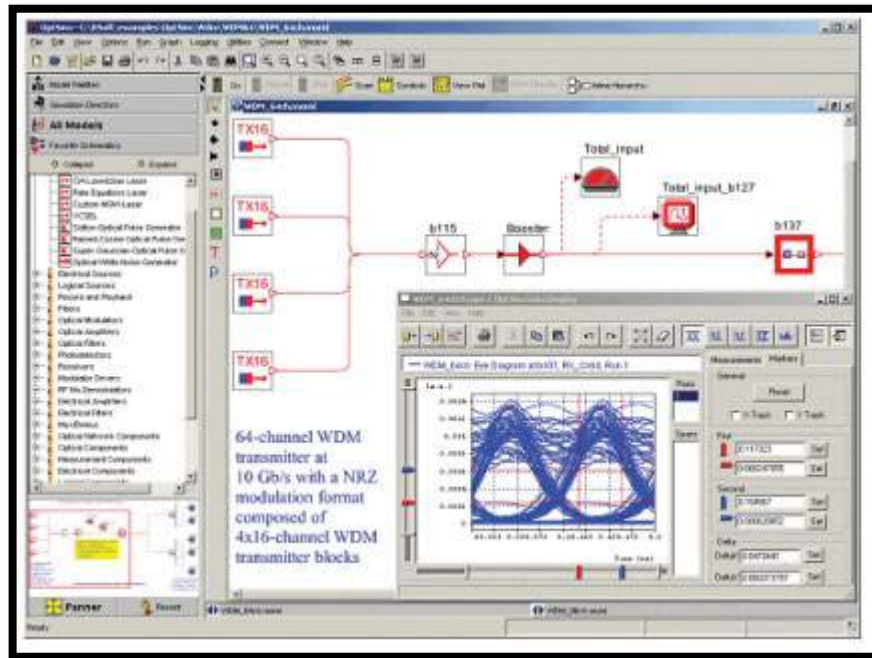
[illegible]

File Edit View Options Run Graph Logging Utilities Connect Window Help

Model Palette
Simulation Directory
All Models
Favorite Schematics
Collapse
Expand
CPI Lorentzian Laser
Rate Equations Laser
Custom WDM Laser
VCSEL
Soliton Optical Pulse Generator
Raised Cosine Optical Pulse Gen
Super Gaussian Optical Pulse G
Optical White Noise Generator
Electrical Sources
Logical Sources
Recorre and Playback
Fibers
Optical Modulators
Optical Amplifiers
Optical Filters
Photodetectors
Receivers
Modulator Drivers
RF Mu Demodulators
Electrical Amplifiers
Electrical Filters
Mux/Demux
Optical Network Components
Optical Components
Measurement Components
Electrical Components

Panner
Recent

Ready

Go
Scan
Controls
View Plot
Show Results
Show Hierarchy

WDM_64channel

TX16
TX16
TX16
TX16

Total_input
Total_input_b127
b115
Booster
b137

64-channel WDM transmitter at 10 Gb/s with a NRZ modulation format composed of 4x16-channel WDM transmitter blocks

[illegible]
File Edit View Help
WDM_basic Eye Diagram atb037 RI_CI02 Run 1
Plots
Spare
Time (s)
Measurements Markers
General
Reset
X-Track
Y-Track
First
0.1171323
0.00247055
Set
Set
Second
0.158667
0.00052852
Set
Set
Delta
DeltaX 0.0472840
DeltaY 0.00227777
Set
Set

WDM_64ch view
WDM_64ch scope